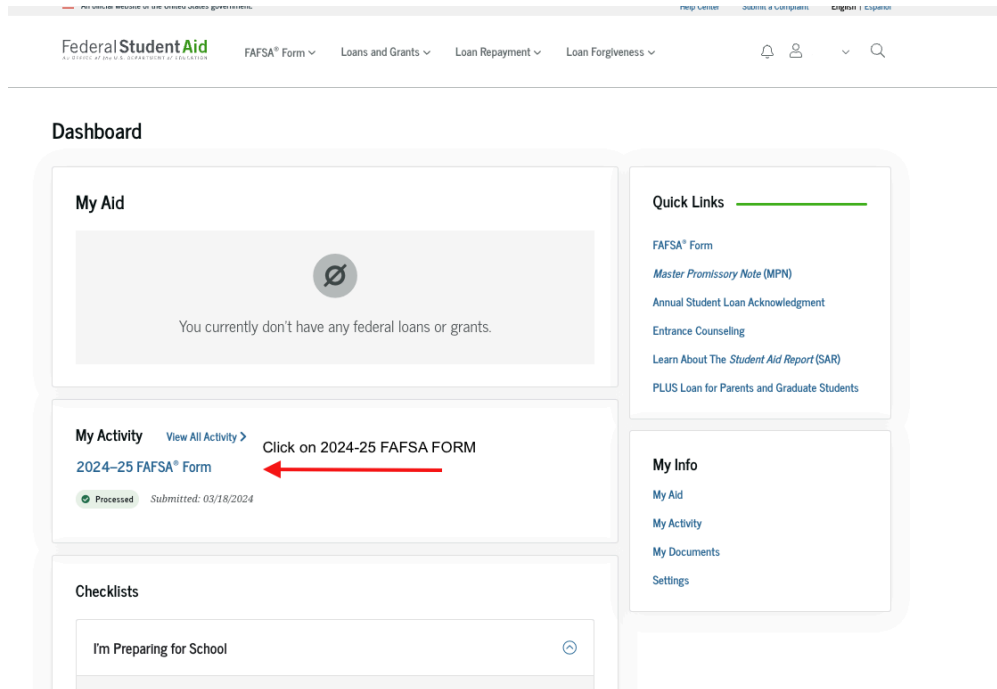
An official website of the United States government.

Help Center Submit a Complaint English | Español

Federal Student Aid
An OFFICE of the U.S. DEPARTMENT of EDUCATION

FAFSA® Form Loans and Grants Loan Repayment Loan Forgiveness

Dashboard

My Aid

You currently don't have any federal loans or grants.

My Activity View All Activity >

2024–25 FAFSA® Form

Click on 2024-25 FAFSA FORM

Processed Submitted: 03/18/2024

Checklists

I'm Preparing for School

Quick Links

FAFSA® Form

Master Promissory Note (MPN)

Annual Student Loan Acknowledgment

Entrance Counseling

Learn About The Student Aid Report (SAR)

PLUS Loan for Parents and Graduate Students

My Info

My Aid

My Activity

My Documents

Settings